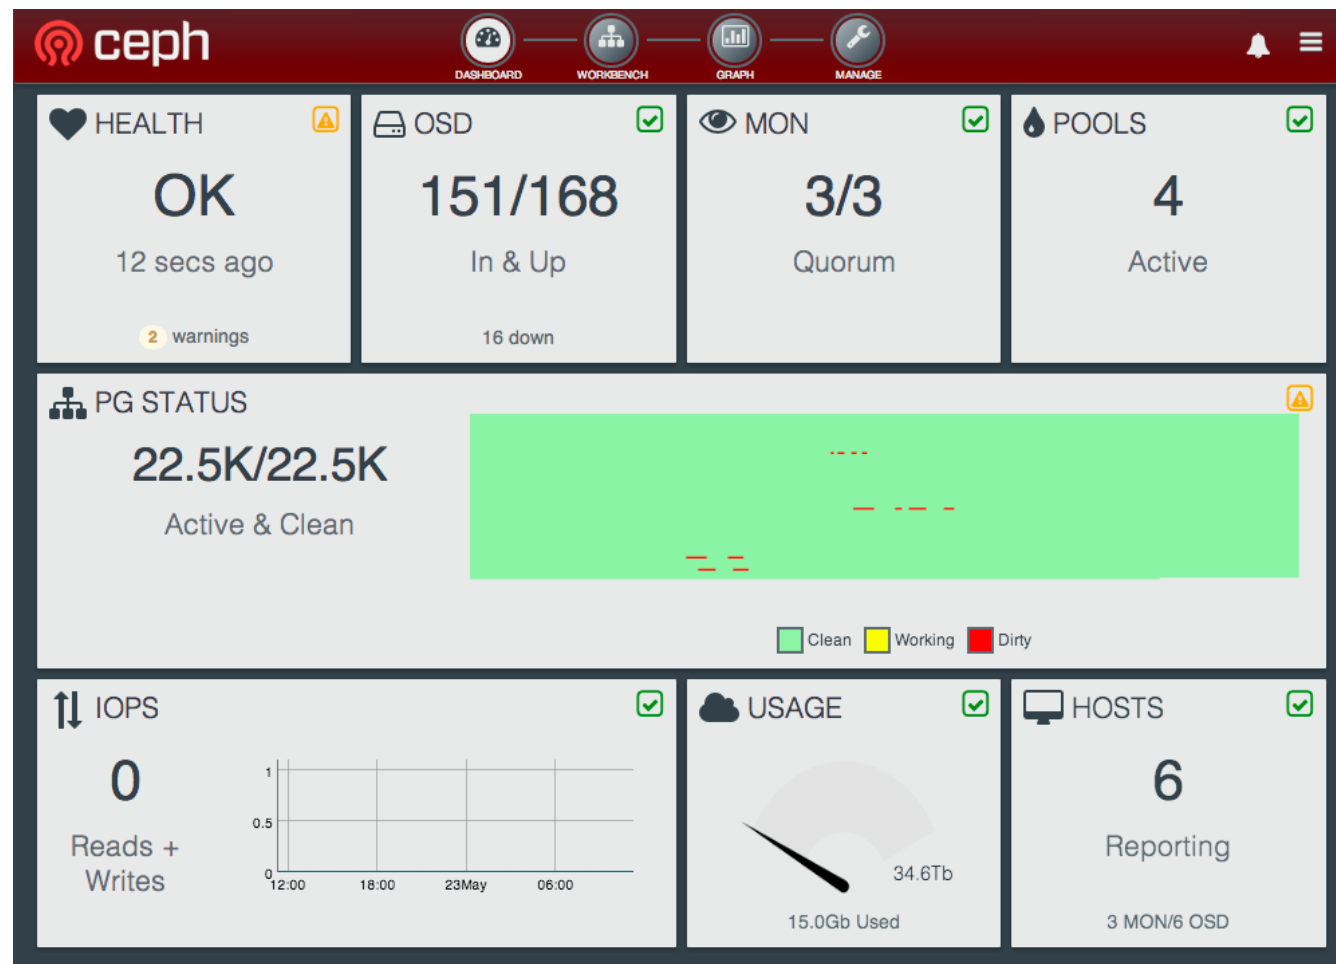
ceph

DASHBOARD WORKBENCH GRAPH MANAGE

HEALTH
OK
12 secs ago
2 warnings

OSD
151/168
In & Up
16 down

MON
3/3
Quorum

POOLS
4
Active

PG STATUS
22.5K/22.5K
Active & Clean

Clean Working Dirty

IOPS
0
Reads + Writes

1
0.5
0
12:00 18:00 23May 06:00

USAGE
34.6Tb
15.0Gb Used

HOSTS
6
Reporting
3 MON/6 OSD